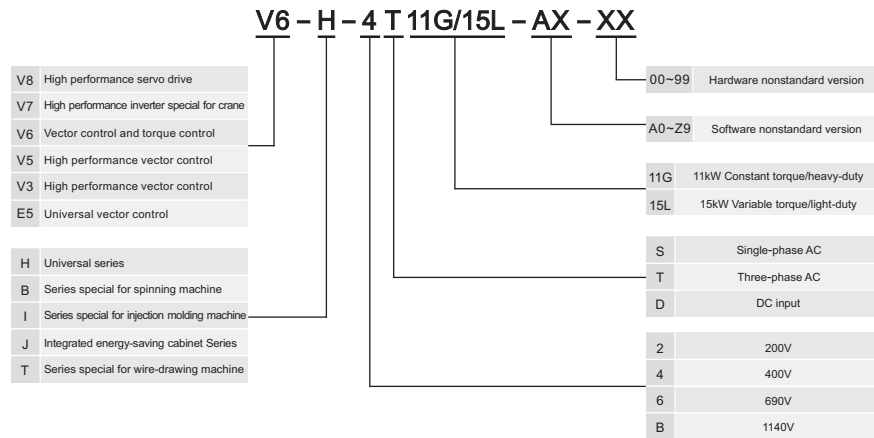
V6 – H – 4 T 11G/15L – AX – XX

| V8 | High performance servo drive |
|---|---|
| V7 | High performance inverter special for crane |
| V6 | Vector control and torque control |
| V5 | High performance vector control |
| V3 | High performance vector control |
| E5 | Universal vector control |

| H | Universal series |
|---|---|
| B | Series special for spinning machine |
| I | Series special for injection molding machine |
| J | Integrated energy-saving cabinet Series |
| T | Series special for wire-drawing machine |

| 00~99 | Hardware nonstandard version |
|---|---|

| A0~Z9 | Software nonstandard version |
|---|---|

| 11G | 11kW Constant torque/heavy-duty |
|---|---|
| 15L | 15kW Variable torque/light-duty |

| S | Single-phase AC |
|---|---|
| T | Three-phase AC |
| D | DC input |

| 2 | 200V |
|---|---|
| 4 | 400V |
| 6 | 690V |
| B | 1140V |